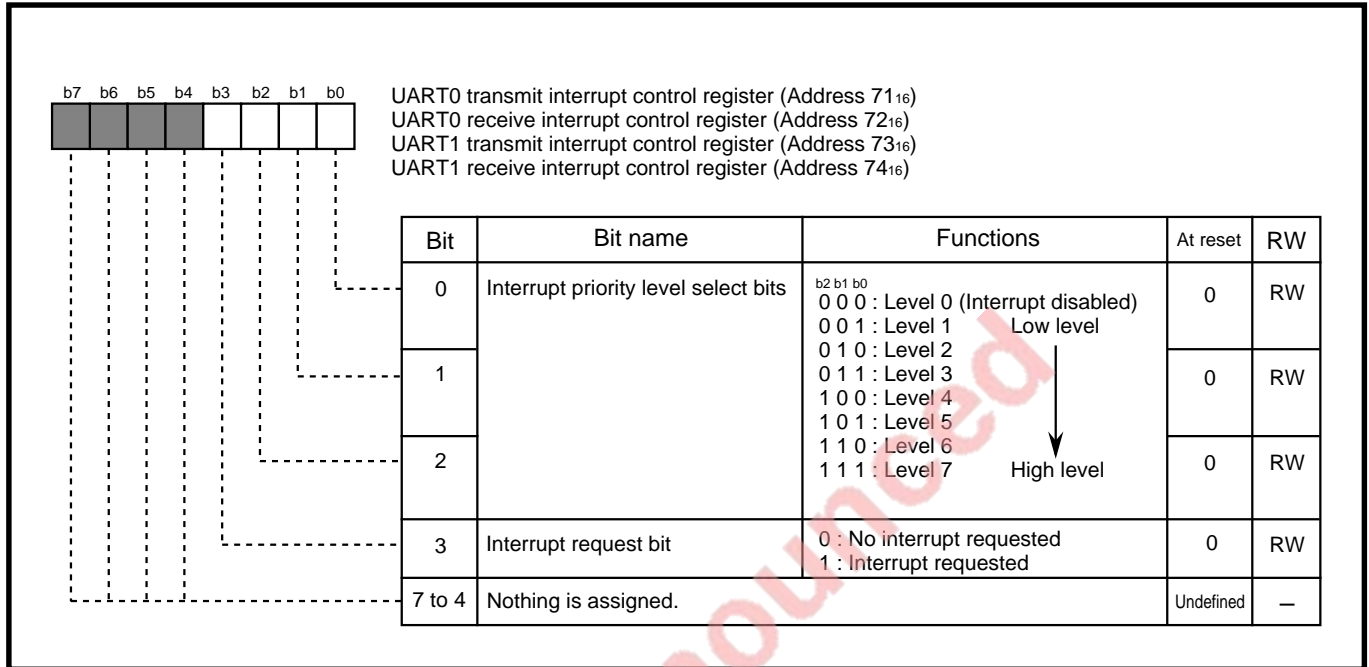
b7 b6 b5 b4 b3 b2 b1 b0

UART0 transmit interrupt control register (Address $71_{16}$)
UART0 receive interrupt control register (Address $72_{16}$)
UART1 transmit interrupt control register (Address $73_{16}$)
UART1 receive interrupt control register (Address $74_{16}$)

| Bit | Bit name | Functions | At reset | RW |
|---|---|---|---|---|
| 0 | Interrupt priority level select bits | b2 b1 b0<br>0 0 0 : Level 0 (Interrupt disabled)<br>0 0 1 : Level 1 Low level<br>0 1 0 : Level 2<br>0 1 1 : Level 3<br>1 0 0 : Level 4<br>1 0 1 : Level 5<br>1 1 0 : Level 6<br>1 1 1 : Level 7 High level | 0 | RW |
| 1 | | | 0 | RW |
| 2 | | | 0 | RW |
| 3 | Interrupt request bit | 0 : No interrupt requested<br>1 : Interrupt requested | 0 | RW |
| 7 to 4 | Nothing is assigned. | | Undefined | – |

Announced